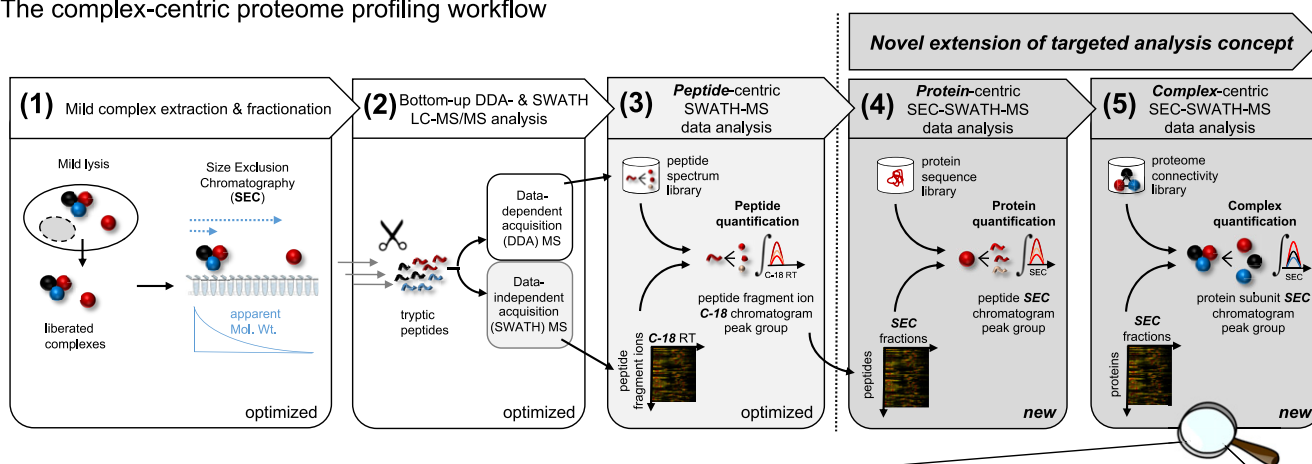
The complex-centric proteome profiling workflow

Novel extension of targeted analysis concept

(1) Mild complex extraction & fractionation

Mild lysis

Size Exclusion Chromatography (SEC)

liberated complexes

apparent Mol. Wt.

optimized

(2) Bottom-up DDA- & SWATH LC-MS/MS analysis

tryptic peptides

Data-dependent acquisition (DDA) MS

Data-independent acquisition (SWATH) MS

optimized

(3) Peptide-centric SWATH-MS data analysis

peptide spectrum library

Peptide quantification

C-18 RT

peptide fragment ion C-18 chromatogram peak group

C-18 RT

peptide fragment ions

optimized

(4) Protein-centric SEC-SWATH-MS data analysis

protein sequence library

Protein quantification

SEC

peptide SEC chromatogram peak group

SEC fractions

peptides

new

(5) Complex-centric SEC-SWATH-MS data analysis

proteome connectivity library

Complex quantification

SEC

protein subunit SEC chromatogram peak group

SEC fractions

proteins

new